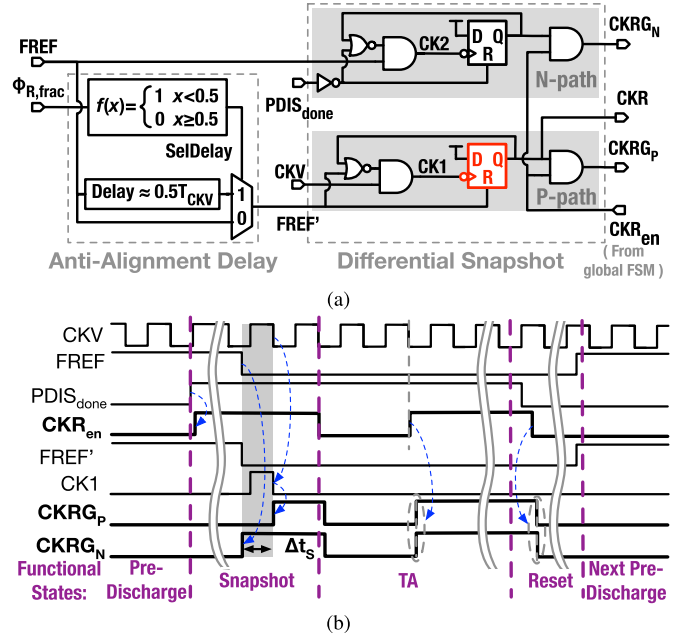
FREF
$\Phi_{R,frac}$
$f(x)=\begin{cases}1 & x<0.5\\ 0 & x\geq0.5\end{cases}$
SelDelay
Delay ≈ $0.5T_{CKV}$
1
0
Anti-Alignment Delay

CK2
D Q
R
$CKRG_N$
N-path
$PDIS_{done}$
CKR
CKV
CK1
D Q
R
$CKRG_P$
P-path
FREF'
$CKR_{en}$
( From global FSM )
Differential Snapshot

(a)

CKV
FREF
$PDIS_{done}$
$CKR_{en}$
FREF'
CK1
$CKRG_P$
$CKRG_N$
$\Delta t_S$
Functional States:
Pre-Discharge
Snapshot
TA
Reset
Next Pre-Discharge

(b)